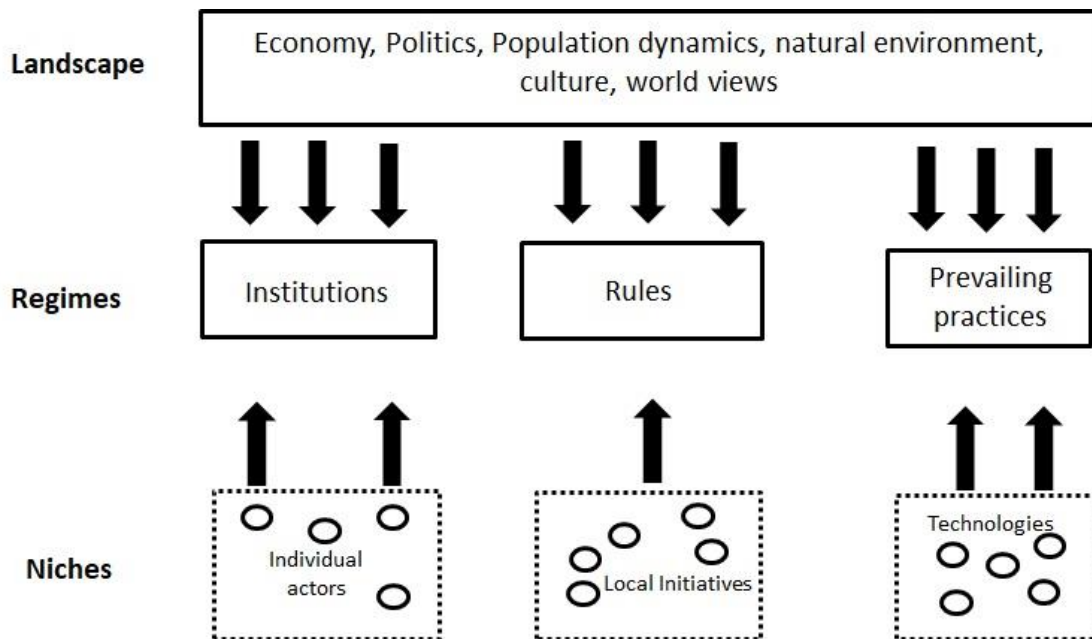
Landscape

Economy, Politics, Population dynamics, natural environment, culture, world views

Regimes

Institutions

Rules

Prevailing practices

Niches

Individual actors

Local Initiatives

Technologies